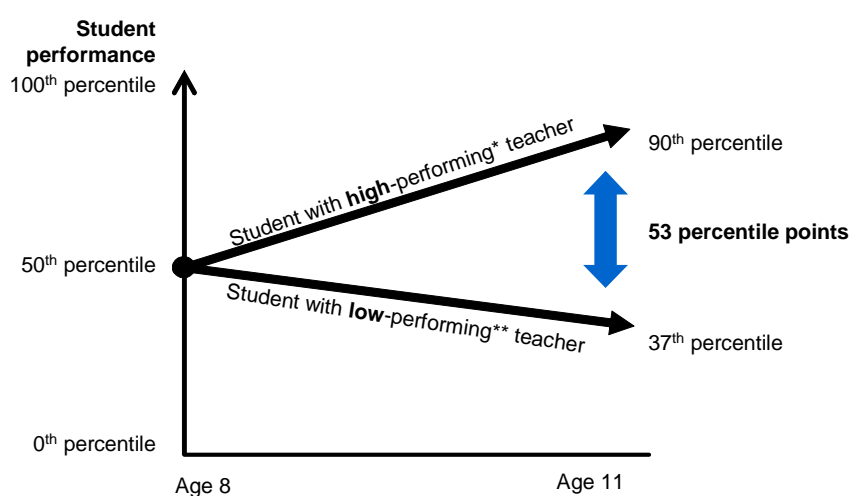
Student performance

100$^{th}$ percentile

50$^{th}$ percentile

0$^{th}$ percentile

Student with **high**-performing* teacher

Student with **low**-performing** teacher

90$^{th}$ percentile

**53 percentile points**

37$^{th}$ percentile

Age 8

Age 11